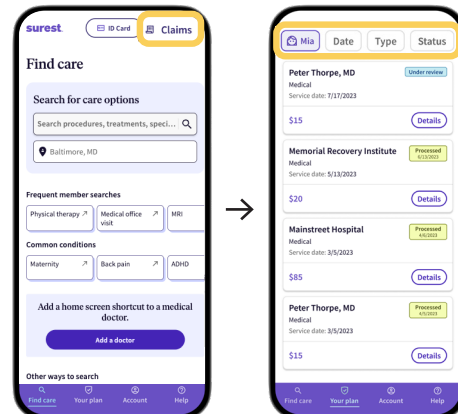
surest. ID Card Claims

Find care

Search for care options

Search procedures, treatments, speci...

Baltimore, MD

Frequent member searches

Physical therapy

Medical office visit

MRI

Common conditions

Maternity

Back pain

ADHD

Add a home screen shortcut to a medical doctor.

Add a doctor

Other ways to search

Find care Your plan Account Help

Mia Date Type Status

Peter Thorpe, MD
Under review
Medical
Service date: 7/17/2023
$15
Details

Memorial Recovery Institute
Processed 6/13/2023
Medical
Service date: 5/13/2023
$20
Details

Mainstreet Hospital
Processed 4/6/2023
Medical
Service date: 3/5/2023
$85
Details

Peter Thorpe, MD
Processed 4/5/2023
Medical
Service date: 3/5/2023
$15
Details

Find care Your plan Account Help